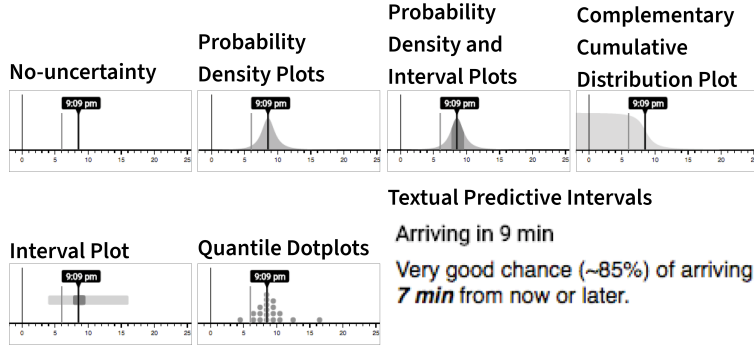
No-uncertainty

9:09 pm

0 5 10 15 20 25

Probability Density Plots

9:09 pm

0 5 10 15 20 25

Probability Density and Interval Plots

9:09 pm

0 5 10 15 20 25

Complementary Cumulative Distribution Plot

9:09 pm

0 5 10 15 20

Interval Plot

9:09 pm

0 5 10 15 20 25

Quantile Dotplots

9:09 pm

0 5 10 15 20 25

Textual Predictive Intervals

Arriving in 9 min

Very good chance (~85%) of arriving ***7 min*** from now or later.